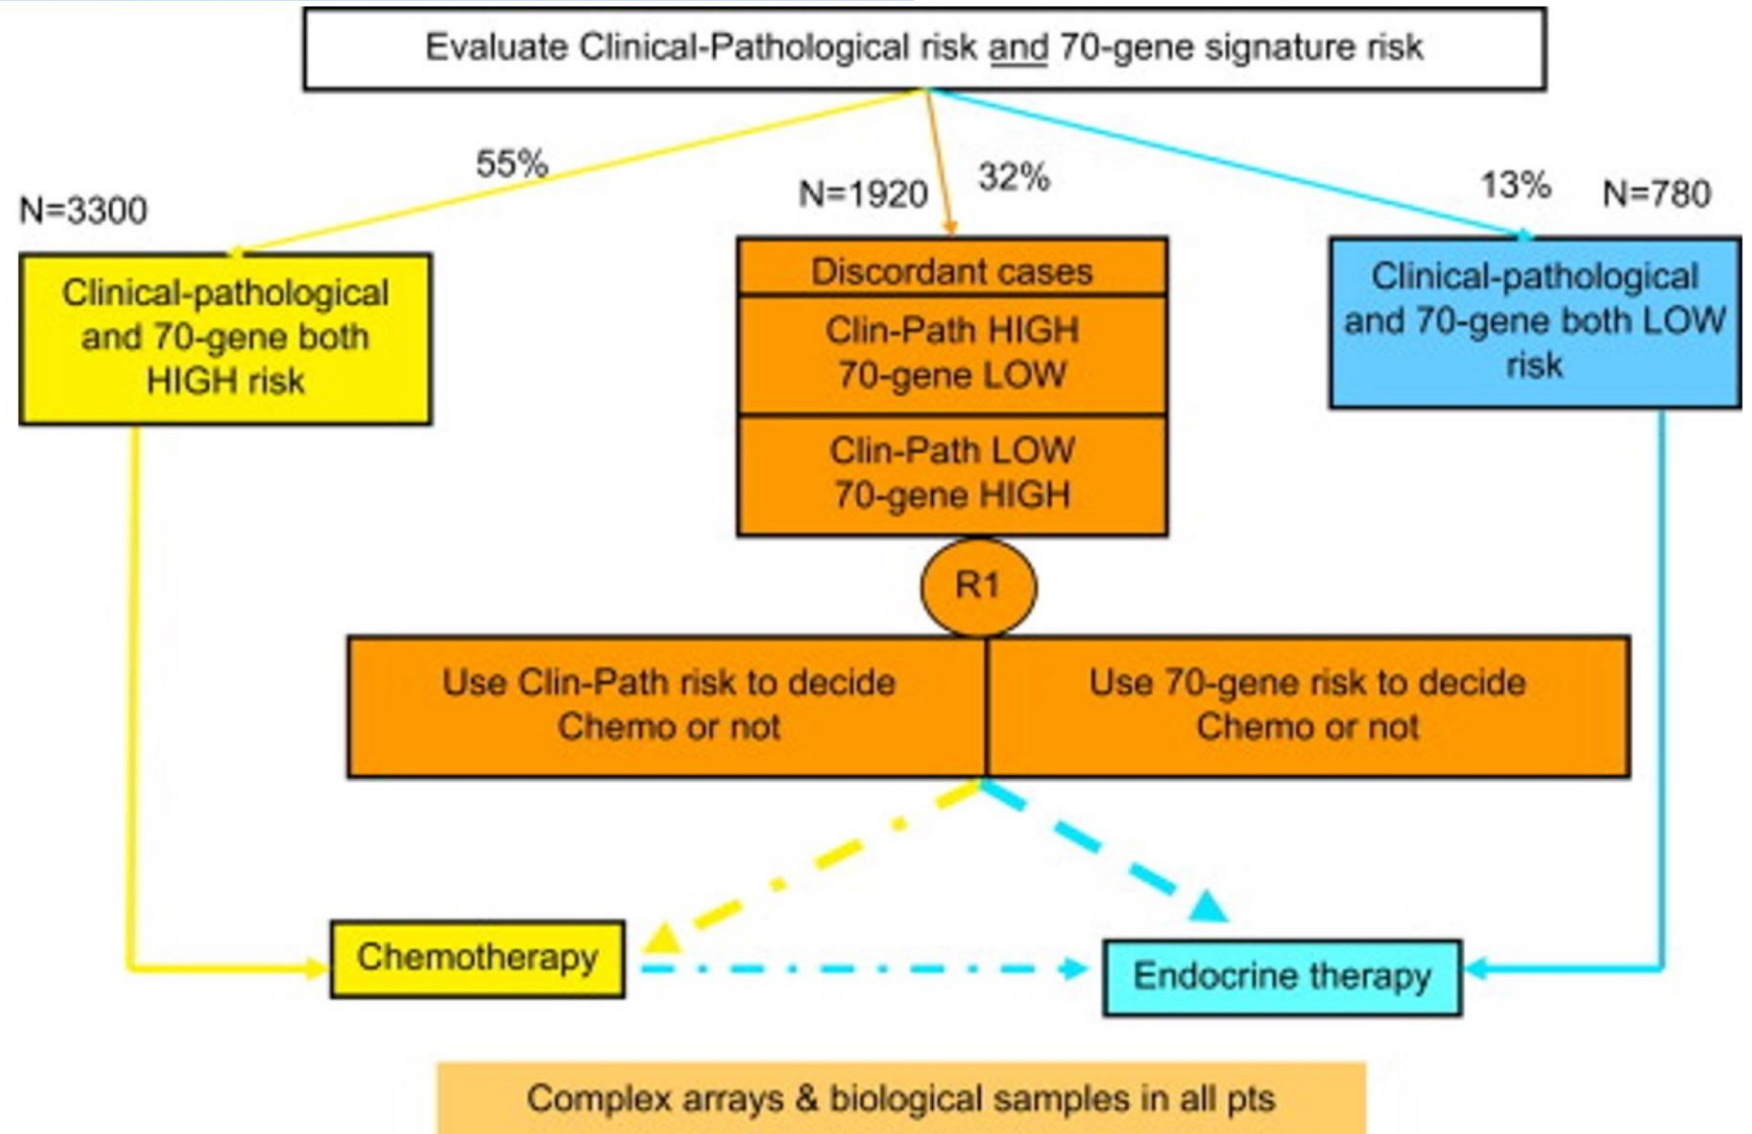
Evaluate Clinical-Pathological risk and 70-gene signature risk

55%

N=3300

Clinical-pathological and 70-gene both HIGH risk

N=1920

32%

Discordant cases

Clin-Path HIGH 70-gene LOW

Clin-Path LOW 70-gene HIGH

13%

N=780

Clinical-pathological and 70-gene both LOW risk

R1

Use Clin-Path risk to decide Chemo or not

Use 70-gene risk to decide Chemo or not

Chemotherapy

Endocrine therapy

Complex arrays & biological samples in all pts